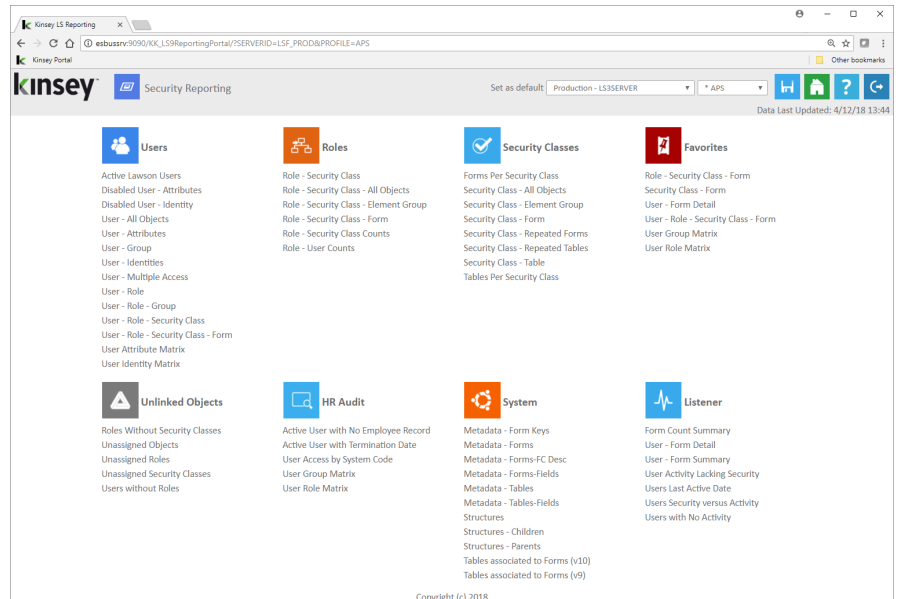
Kinsey LS Reporting

esbussrv:9090/KK_LS9ReportingPortal/?SERVERID=LSF_PROD&PROFILE=APS

Kinsey Portal

Other bookmarks

kinsey

Security Reporting

Set as default Production - LS9SERVER * APS

Data Last Updated: 4/12/18 13:44

Users
Active Lawson Users
Disabled User - Attributes
Disabled User - Identity
User - All Objects
User - Attributes
User - Group
User - Identities
User - Multiple Access
User - Role
User - Role - Group
User - Role - Security Class
User - Role - Security Class - Form
User Attribute Matrix
User Identity Matrix

Roles
Role - Security Class
Role - Security Class - All Objects
Role - Security Class - Element Group
Role - Security Class - Form
Role - Security Class Counts
Role - User Counts

Security Classes
Forms Per Security Class
Security Class - All Objects
Security Class - Element Group
Security Class - Form
Security Class - Repeated Forms
Security Class - Repeated Tables
Security Class - Table
Tables Per Security Class

Favorites
Role - Security Class - Form
Security Class - Form
User - Form Detail
User - Role - Security Class - Form
User Group Matrix
User Role Matrix

Unlinked Objects
Roles Without Security Classes
Unassigned Objects
Unassigned Roles
Unassigned Security Classes
Users without Roles

HR Audit
Active User with No Employee Record
Active User with Termination Date
User Access by System Code
User Group Matrix
User Role Matrix

System
Metadata - Form Keys
Metadata - Forms
Metadata - Forms-FC Desc
Metadata - Forms-Fields
Metadata - Tables
Metadata - Tables-Fields
Structures
Structures - Children
Structures - Parents
Tables associated to Forms (v10)
Tables associated to Forms (v9)

Listener
Form Count Summary
User - Form Detail
User - Form Summary
User Activity Lacking Security
Users Last Active Date
Users Security versus Activity
Users with No Activity

Copyright (c) 2018